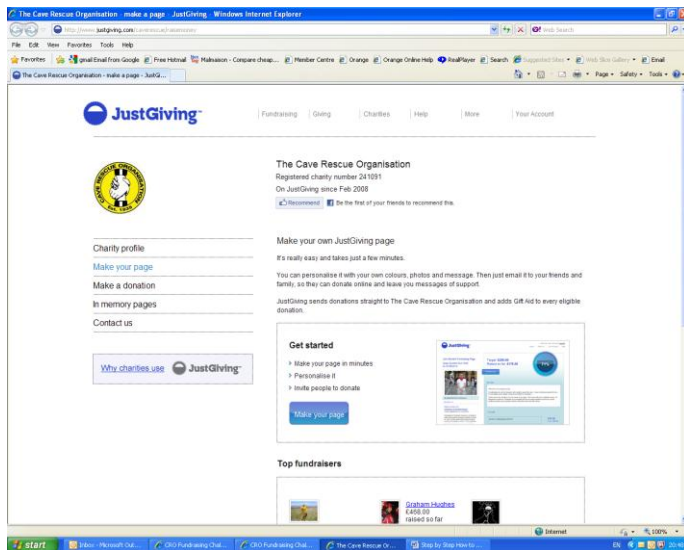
The Cave Rescue Organisation - make a page - JustGiving - Windows Internet Explorer

http://www.justgiving.com/caverescue/raisemoney

Web Search

File Edit View Favorites Tools Help

Favorites | gmail Email from Google | Free Hotmail | Malmaison - Compare cheap... | Member Centre | Orange | Orange Online Help | RealPlayer | Search | Suggested Sites | Web Slice Gallery | Email

The Cave Rescue Organisation - make a page - JustG...

Page | Safety | Tools

JustGiving

Fundraising | Giving | Charities | Help | More | Your Account

The Cave Rescue Organisation
Registered charity number 241091
On JustGiving since Feb 2008

Recommend | Be the first of your friends to recommend this.

Charity profile
Make your page
Make a donation
In memory pages
Contact us

Why charities use JustGiving

Make your own JustGiving page

It's really easy and takes just a few minutes.

You can personalise it with your own colours, photos and message. Then just email it to your friends and family, so they can donate online and leave you messages of support.

JustGiving sends donations straight to The Cave Rescue Organisation and adds Gift Aid to every eligible donation.

Get started

Make your page in minutes
Personalise it
Invite people to donate

Make your page

Top fundraisers

Graham Hughes
£468.00
raised so far

Internet | 100%

start | Inbox - Microsoft Out... | CRO Fundraising Chal... | CRO Fundraising Chal... | The Cave Rescue Or... | Step by Step How to ...

EN